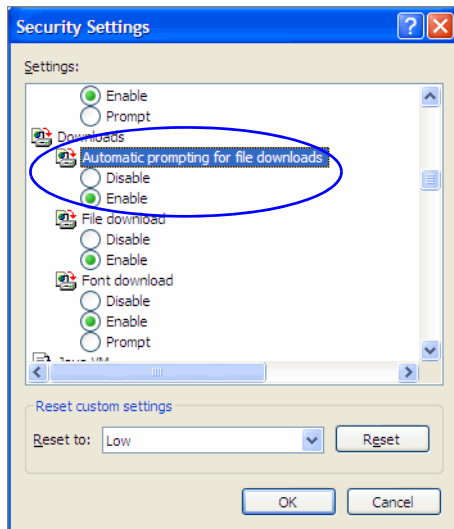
Security Settings

Settings:

Enable
Prompt
Downloads
Automatic prompting for file downloads
Disable
Enable
File download
Disable
Enable
Font download
Disable
Enable
Prompt
Java VM

Reset custom settings
Reset to: Low
Reset

OK
Cancel